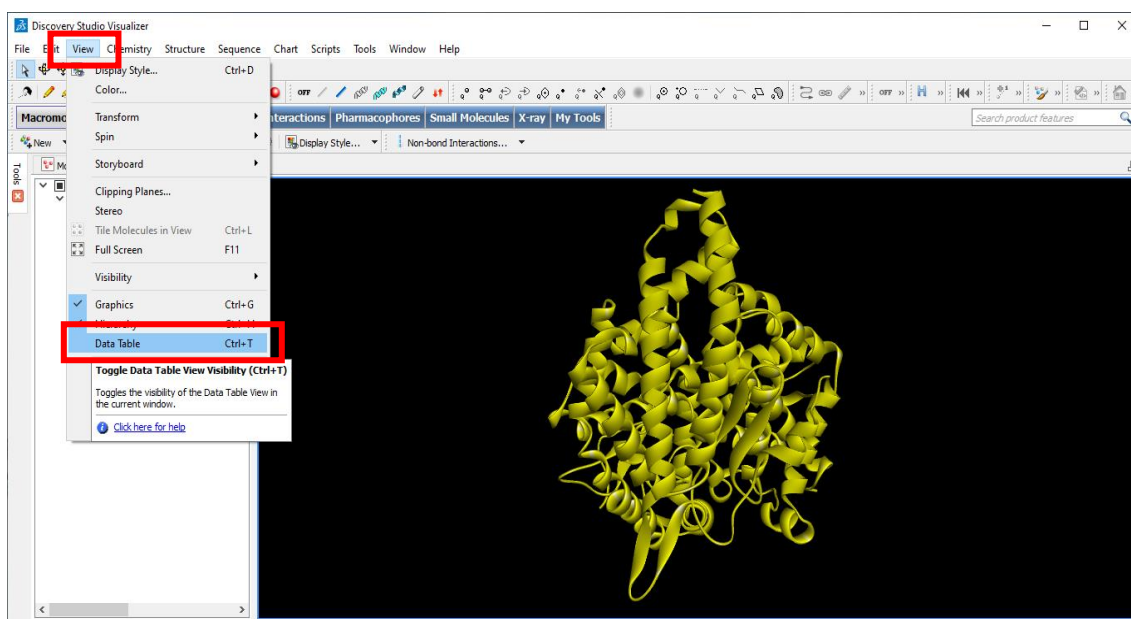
Discovery Studio Visualizer

File Edit View Chemistry Structure Sequence Chart Scripts Tools Window Help

Display Style... Ctrl+D
Color...
Transform
Spin
Storyboard
Clipping Planes...
Stereo
Tile Molecules in View Ctrl+L
Full Screen F11
Visibility
Graphics Ctrl+G
Hierarchy Ctrl+H
Data Table Ctrl+T

Toggle Data Table View Visibility (Ctrl+T)
Toggles the visibility of the Data Table View in the current window.
Click here for help

Macromo Interactions Pharmacophores Small Molecules X-ray My Tools

Search product features

New Display Style... Non-bond Interactions...

Tools